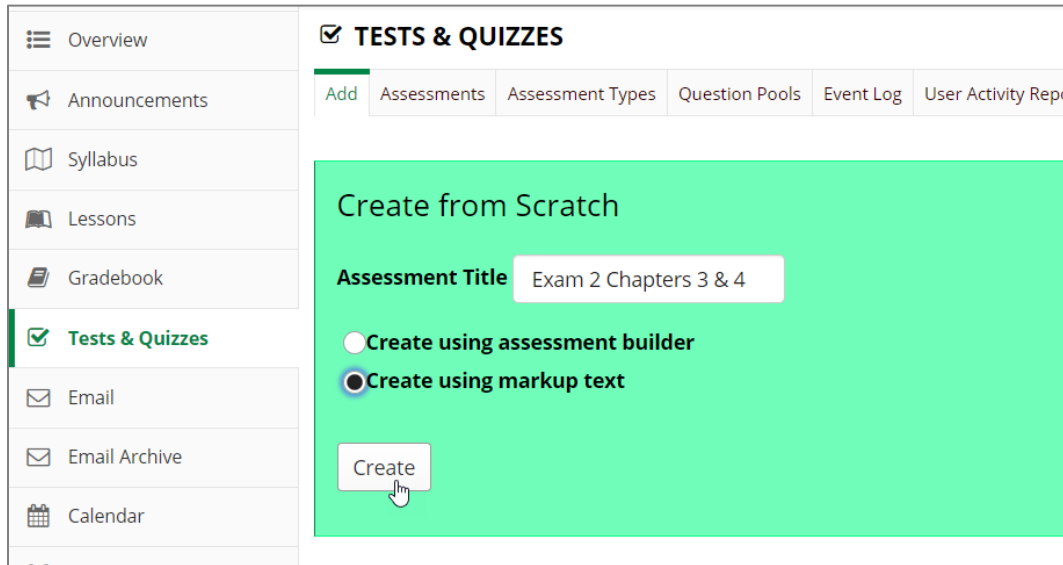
Overview
Announcements
Syllabus
Lessons
Gradebook
Tests & Quizzes
Email
Email Archive
Calendar

TESTS & QUIZZES

Add | Assessments | Assessment Types | Question Pools | Event Log | User Activity Rep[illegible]

Create from Scratch

Assessment Title Exam 2 Chapters 3 & 4

Create using assessment builder
Create using markup text

Create